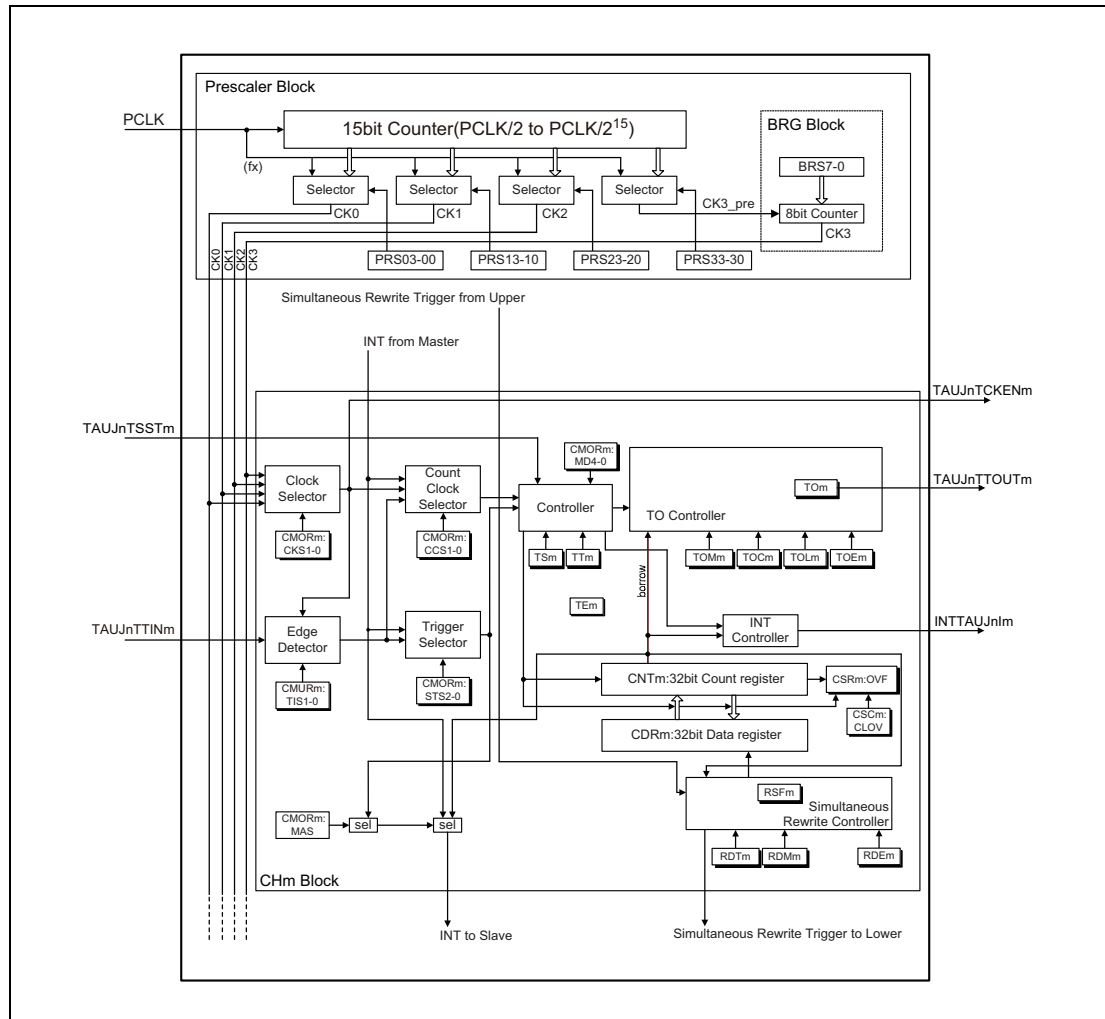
Prescaler Block

PCLK

15bit Counter(PCLK/2 to PCLK/$2^{15}$)

BRG Block

BRS7-0

(fx)

Selector

Selector

Selector

Selector

CK0

CK1

CK2

CK3_pre

8bit Counter

CK3

CK0 CK1 CK2 CK3

PRS03-00

PRS13-10

PRS23-20

PRS33-30

Simultaneous Rewrite Trigger from Upper

INT from Master

TAUJnTCKENm

TAUJnTSSTm

CMORm: MD4-0

Clock Selector

Count Clock Selector

Controller

TO Controller

TOm

TAUJnTTOUTm

CMORm: CKS1-0

CMORm: CCS1-0

TSm

TTm

TOMm

TOCm

TOLm

TOEm

TEm

borrow

INT Controller

INTTAUJnIm

TAUJnTTINm

Edge Detector

Trigger Selector

CNTm:32bit Count register

CSRm:OVF

CMURm: TIS1-0

CMORm: STS2-0

CSCm: CLOV

CDRm:32bit Data register

RSFm

Simultaneous Rewrite Controller

CMORm: MAS

sel

sel

RDTm

RDMm

RDEm

CHm Block

INT to Slave

Simultaneous Rewrite Trigger to Lower